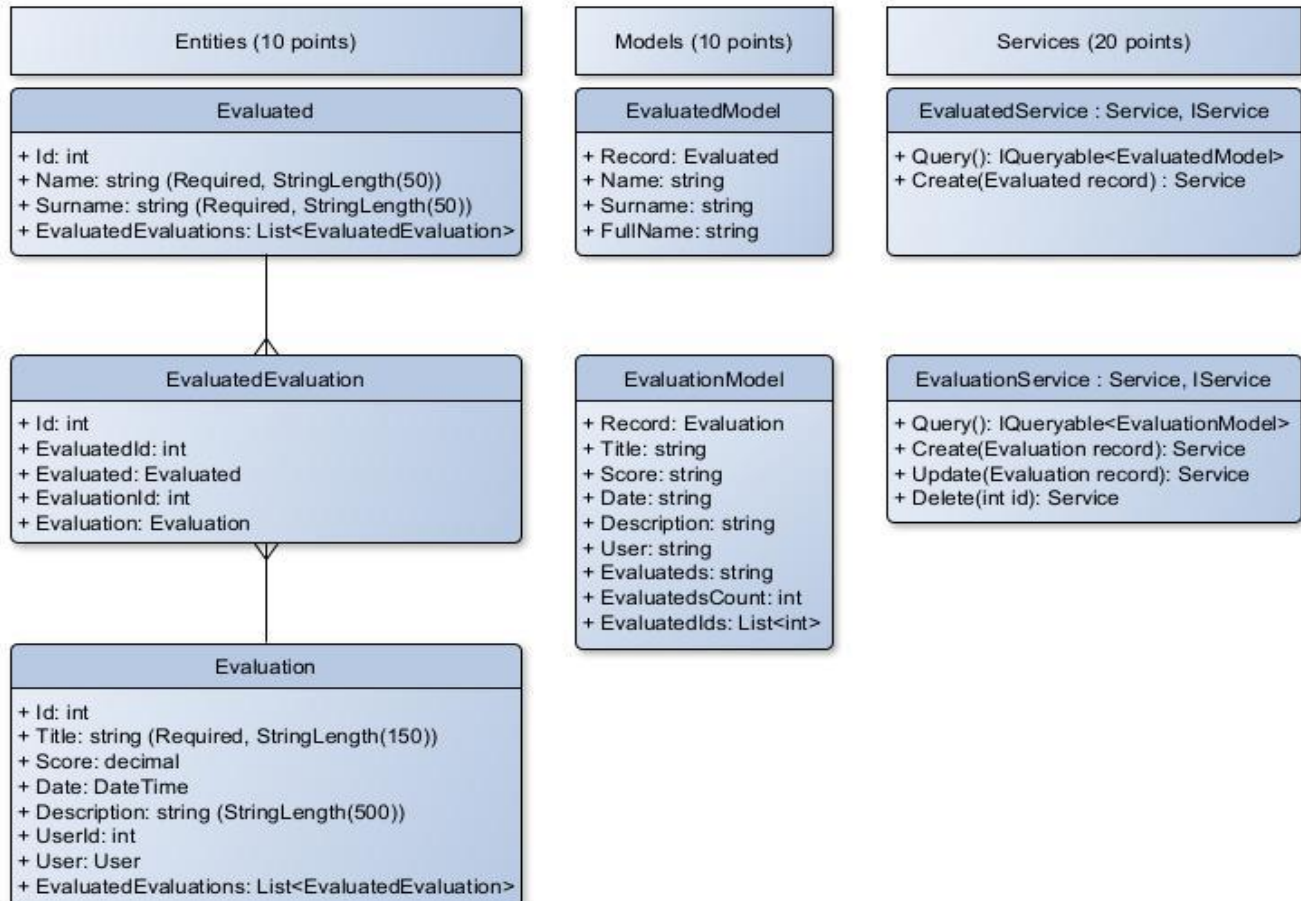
Entities (10 points)

Evaluated

+ Id: int
+ Name: string (Required, StringLength(50))
+ Surname: string (Required, StringLength(50))
+ EvaluatedEvaluations: List<EvaluatedEvaluation>

EvaluatedEvaluation

+ Id: int
+ EvaluatedId: int
+ Evaluated: Evaluated
+ EvaluationId: int
+ Evaluation: Evaluation

Evaluation

+ Id: int
+ Title: string (Required, StringLength(150))
+ Score: decimal
+ Date: DateTime
+ Description: string (StringLength(500))
+ UserId: int
+ User: User
+ EvaluatedEvaluations: List<EvaluatedEvaluation>

Models (10 points)

EvaluatedModel

+ Record: Evaluated
+ Name: string
+ Surname: string
+ FullName: string

EvaluationModel

+ Record: Evaluation
+ Title: string
+ Score: string
+ Date: string
+ Description: string
+ User: string
+ Evaluateds: string
+ EvaluatedsCount: int
+ EvaluatedIds: List<int>

Services (20 points)

EvaluatedService : Service, IService

+ Query(): IQueryable<EvaluatedModel>
+ Create(Evaluated record) : Service

EvaluationService : Service, IService

+ Query(): IQueryable<EvaluationModel>
+ Create(Evaluation record): Service
+ Update(Evaluation record): Service
+ Delete(int id): Service